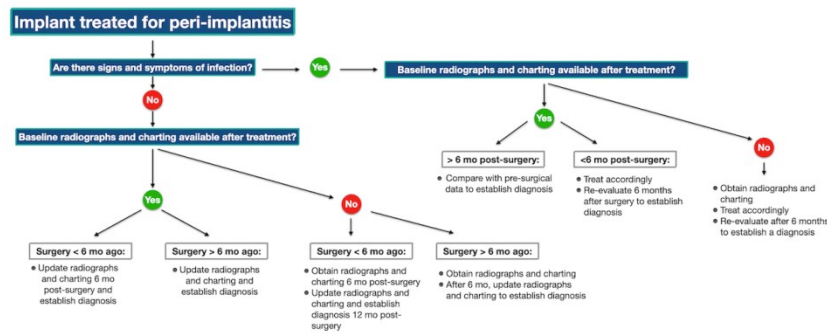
Implant treated for peri-implantitis

Are there signs and symptoms of infection?

Yes

Baseline radiographs and charting available after treatment?

No

Baseline radiographs and charting available after treatment?

Yes

> 6 mo post-surgery:

• Compare with pre-surgical data to establish diagnosis

<6 mo post-surgery:

• Treat accordingly
• Re-evaluate 6 months after surgery to establish diagnosis

No

• Obtain radiographs and charting
• Treat accordingly
• Re-evaluate after 6 months to establish a diagnosis

Yes

No

Surgery < 6 mo ago:

• Update radiographs and charting 6 mo post-surgery and establish diagnosis

Surgery > 6 mo ago:

• Update radiographs and charting and establish diagnosis

Surgery < 6 mo ago:

• Obtain radiographs and charting 6 mo post-surgery
• Update radiographs and charting and establish diagnosis 12 mo post-surgery

Surgery > 6 mo ago:

• Obtain radiographs and charting
• After 6 mo, update radiographs and charting to establish diagnosis